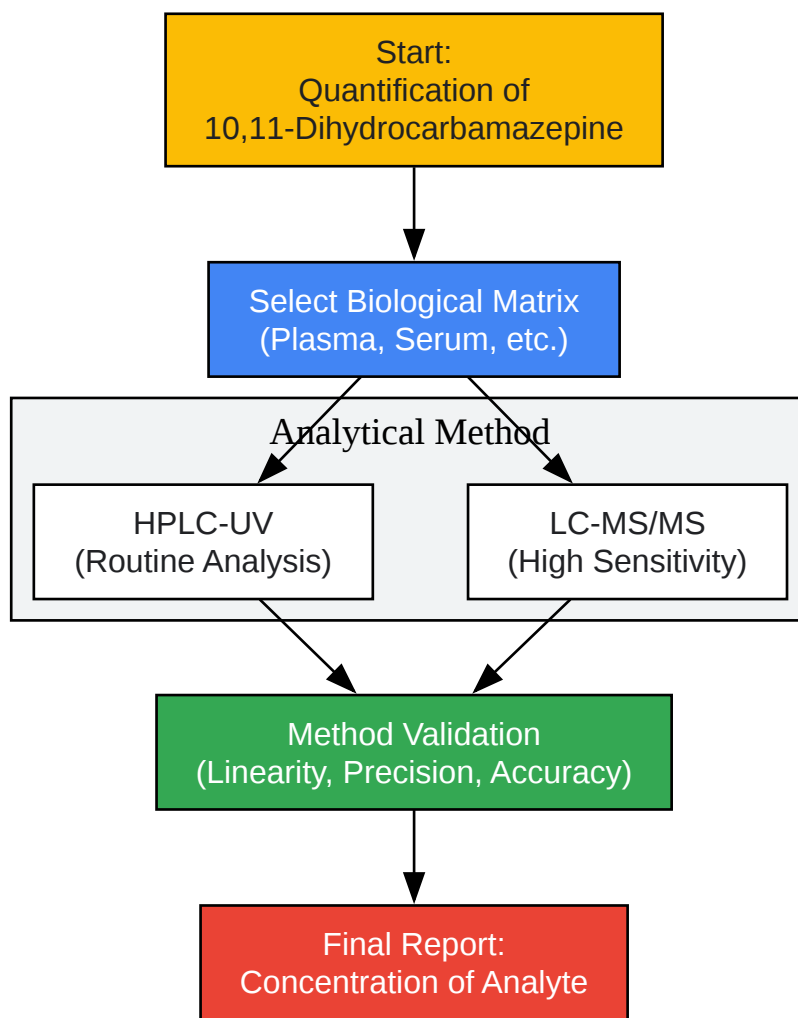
Start:
Quantification of
10,11-Dihydrocarbamazepine

Select Biological Matrix
(Plasma, Serum, etc.)

Analytical Method

HPLC-UV
(Routine Analysis)

LC-MS/MS
(High Sensitivity)

Method Validation
(Linearity, Precision, Accuracy)

Final Report:
Concentration of Analyte